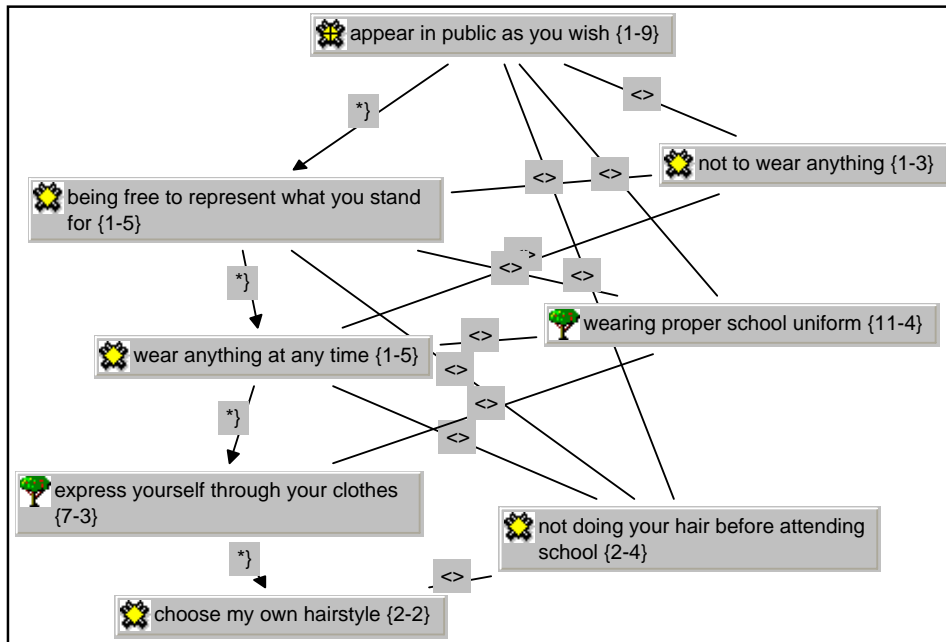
appear in public as you wish {1-9}

*}

<>

not to wear anything {1-3}

<>

<>

being free to represent what you stand for {1-5}

*}

<>

<>

<>

wearing proper school uniform {11-4}

<>

wear anything at any time {1-5}

<>

<>

*}

<>

express yourself through your clothes {7-3}

not doing your hair before attending school {2-4}

*}

<>

choose my own hairstyle {2-2}